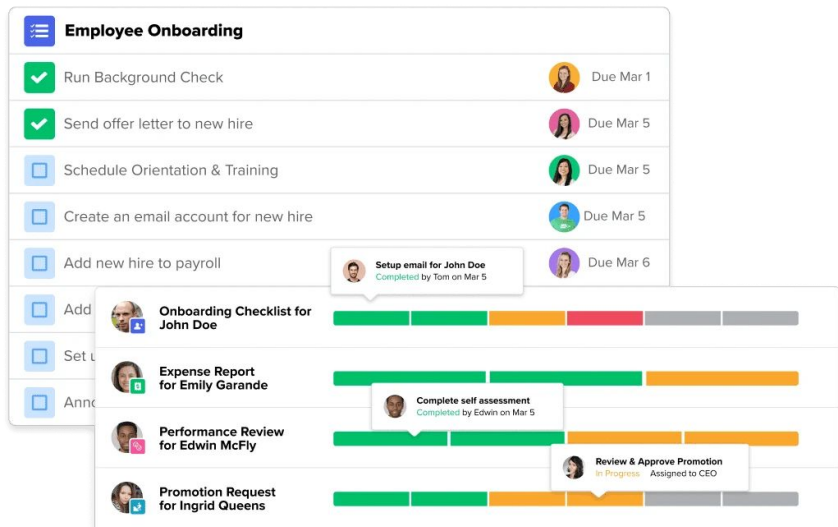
Employee Onboarding

Run Background Check Due Mar 1

Send offer letter to new hire Due Mar 5

Schedule Orientation & Training Due Mar 5

Create an email account for new hire Due Mar 5

Add new hire to payroll Due Mar 6

Add

Set u

Anno

Setup email for John Doe
Completed by Tom on Mar 5

Onboarding Checklist for John Doe

Expense Report for Emily Garande

Complete self assessment
Completed by Edwin on Mar 5

Performance Review for Edwin McFly

Review & Approve Promotion
In Progress Assigned to CEO

Promotion Request for Ingrid Queens